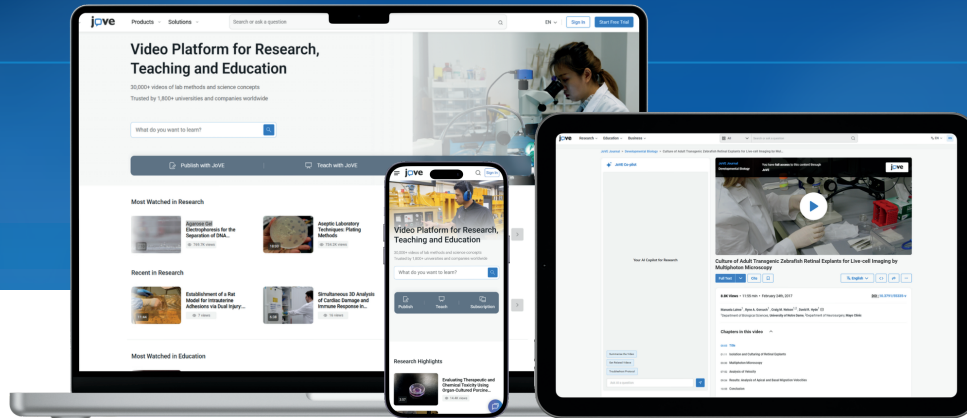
jove Products Solutions Search or ask a question EN Sign In Start Free Trial

Video Platform for Research, Teaching and Education

30,000+ videos of lab methods and science concepts
Trusted by 1,800+ universities and companies worldwide

What do you want to learn?

Publish with JoVE Teach with JoVE

Most Watched in Research

Agarose Gel Electrophoresis for the Separation of DNA...

Aseptic Laboratory Techniques: Plating Methods

Recent in Research

Establishment of a Rat Model for Intrauterine Adhesions via Dual Injury...

Simultaneous 3D Analysis of Cardiac Damage and Immune Response in...

Most Watched in Education

jove

Video Platform for Research, Teaching and Education

What do you want to learn?

Publish Teach Subscription

Research Highlights

Evaluating Therapeutic and Chemical Toxicity Using Organ-Cultured Porcine...

jove Research Education Business

JoVE Co-pilot

Your AI Copilot for Research

jove

Culture of Adult Transgenic Zebrafish Retinal Explants for Live-cell Imaging by Multiphoton Microscopy

Chapters in this video

Title
Conclusion